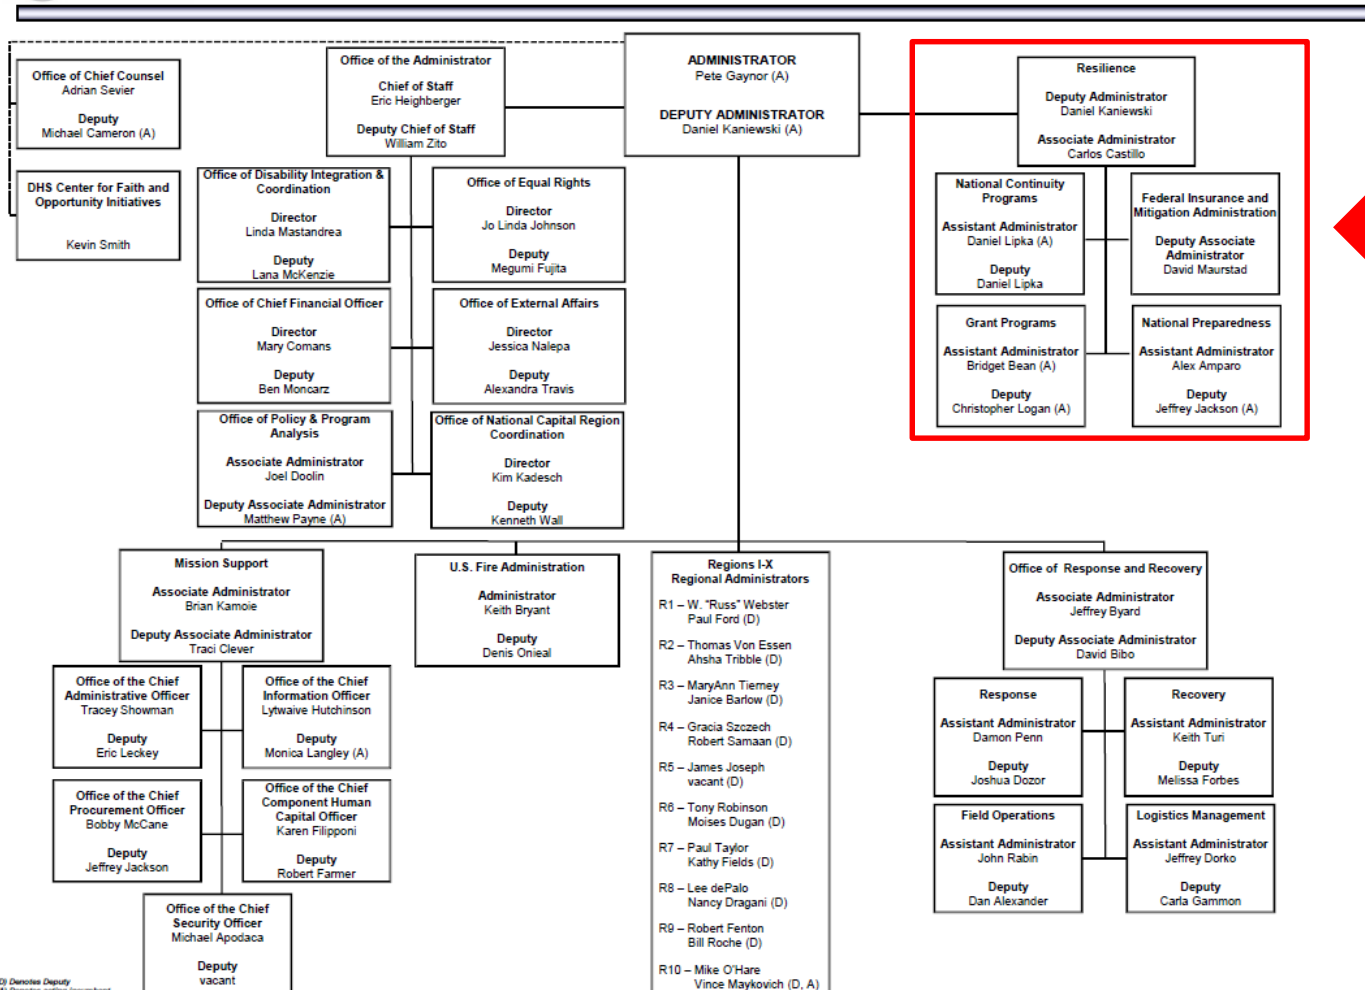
Office of Chief Counsel
Adrian Sevier

Deputy
Michael Cameron (A)

DHS Center for Faith and Opportunity Initiatives

Kevin Smith

Office of the Administrator

Chief of Staff
Eric Heighberger

Deputy Chief of Staff
William Zito

ADMINISTRATOR
Pete Gaynor (A)

DEPUTY ADMINISTRATOR
Daniel Kaniewski (A)

Resilience

Deputy Administrator
Daniel Kaniewski

Associate Administrator
Carlos Castillo

National Continuity Programs

Assistant Administrator
Daniel Lipka (A)

Deputy
Daniel Lipka

Federal Insurance and Mitigation Administration

Deputy Associate Administrator
David Maurstad

Grant Programs

Assistant Administrator
Bridget Bean (A)

Deputy
Christopher Logan (A)

National Preparedness

Assistant Administrator
Alex Amparo

Deputy
Jeffrey Jackson (A)

Office of Disability Integration & Coordination

Director
Linda Mastandrea

Deputy
Lana McKenzie

Office of Equal Rights

Director
Jo Linda Johnson

Deputy
Megumi Fujita

Office of Chief Financial Officer

Director
Mary Comans

Deputy
Ben Moncarz

Office of External Affairs

Director
Jessica Nalepa

Deputy
Alexandra Travis

Office of Policy & Program Analysis

Associate Administrator
Joel Doolin

Deputy Associate Administrator
Matthew Payne (A)

Office of National Capital Region Coordination

Director
Kim Kadesch

Deputy
Kenneth Wall

Mission Support

Associate Administrator
Brian Kamoie

Deputy Associate Administrator
Traci Clever

Office of the Chief Administrative Officer
Tracey Showman

Deputy
Eric Leckey

Office of the Chief Information Officer
Lytwaive Hutchinson

Deputy
Monica Langley (A)

Office of the Chief Procurement Officer
Bobby McCane

Deputy
Jeffrey Jackson

Office of the Chief Component Human Capital Officer
Karen Filipponi

Deputy
Robert Farmer

Office of the Chief Security Officer
Michael Apodaca

Deputy
vacant

U.S. Fire Administration

Administrator
Keith Bryant

Deputy
Denis Onieal

Regions I-X
Regional Administrators

R1 – W. "Russ" Webster
Paul Ford (D)

R2 – Thomas Von Essen
Ahsha Tribble (D)

R3 – MaryAnn Tierney
Janice Barlow (D)

R4 – Gracia Szczech
Robert Samaan (D)

R5 – James Joseph
vacant (D)

R6 – Tony Robinson
Moises Dugan (D)

R7 – Paul Taylor
Kathy Fields (D)

R8 – Lee dePalo
Nancy Dragani (D)

R9 – Robert Fenton
Bill Roche (D)

R10 – Mike O'Hare
Vince Maykovich (D, A)

Office of Response and Recovery

Associate Administrator
Jeffrey Byard

Deputy Associate Administrator
David Bibo

Response

Assistant Administrator
Damon Penn

Deputy
Joshua Dozor

Recovery

Assistant Administrator
Keith Turi

Deputy
Melissa Forbes

Field Operations

Assistant Administrator
John Rabin

Deputy
Dan Alexander

Logistics Management

Assistant Administrator
Jeffrey Dorko

Deputy
Carla Gammon

(D) Denotes Deputy
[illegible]